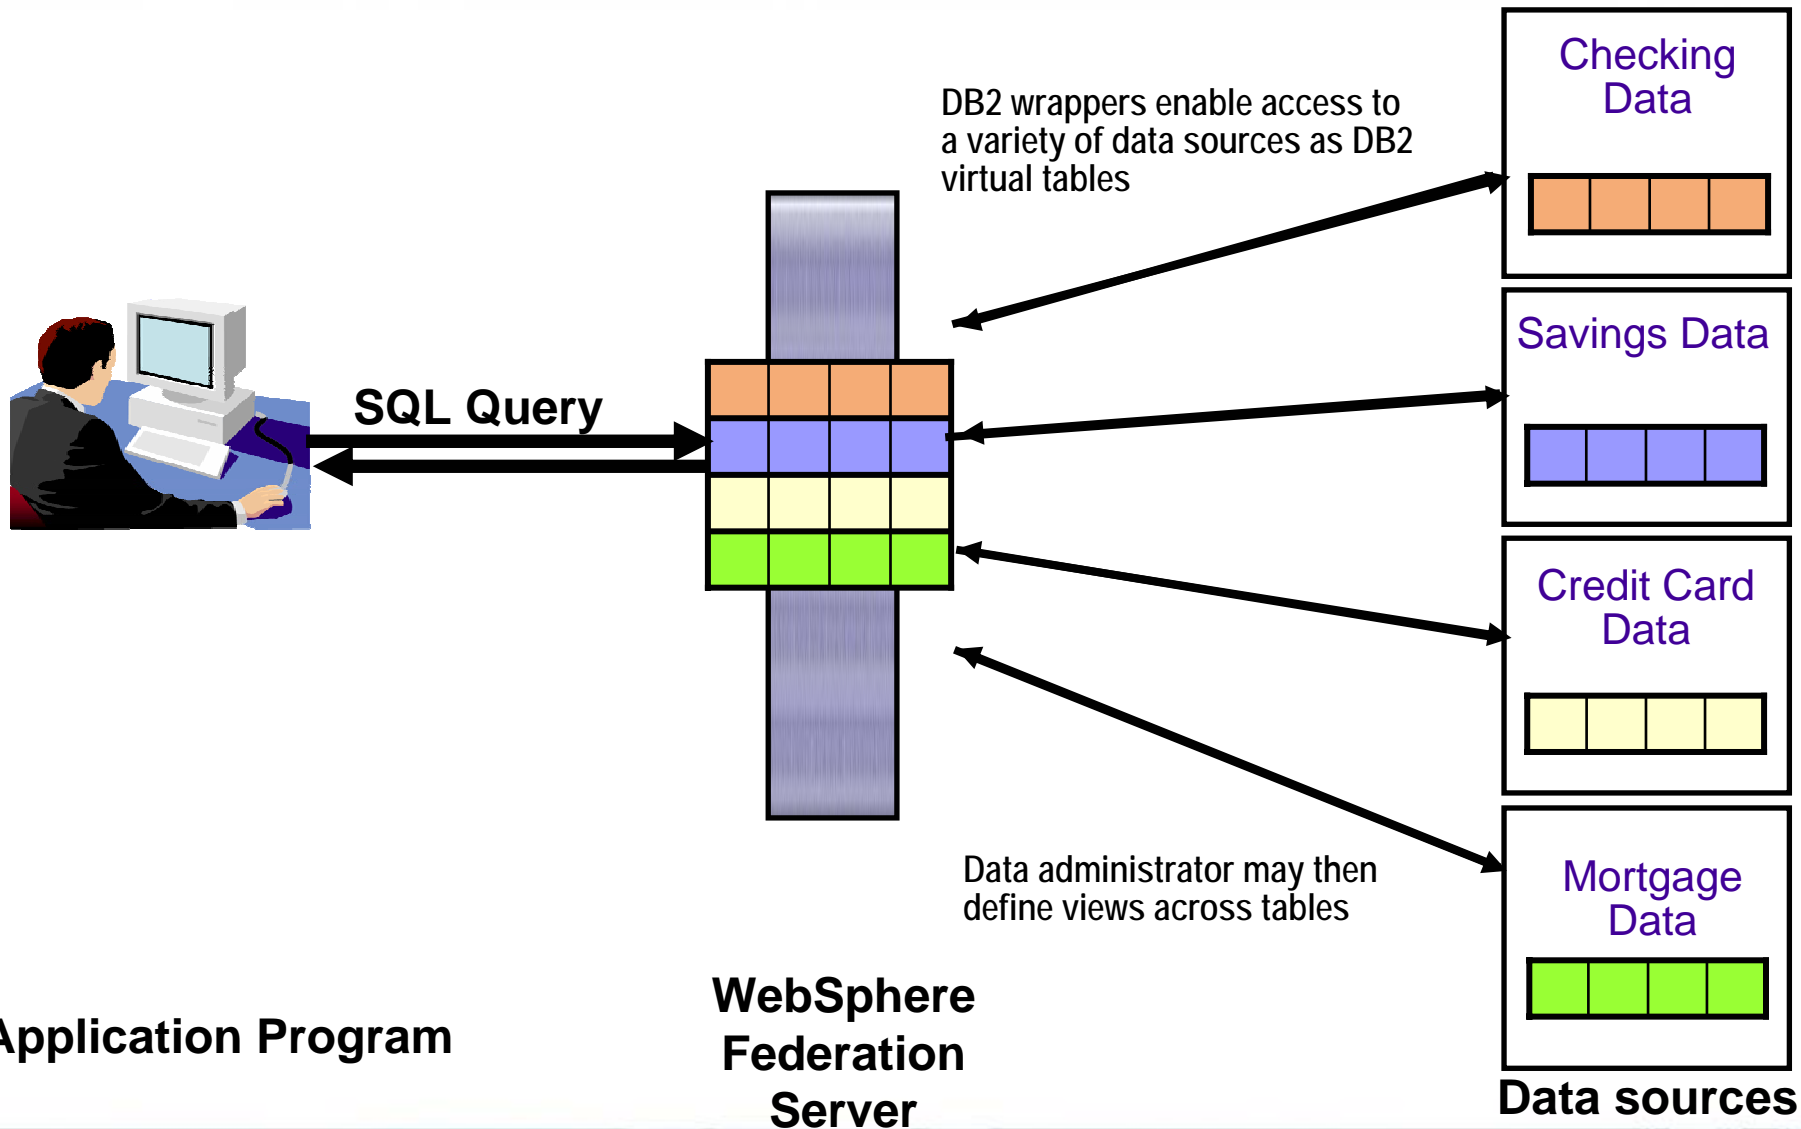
DB2 wrappers enable access to a variety of data sources as DB2 virtual tables

Checking Data

Savings Data

SQL Query

Credit Card Data

Data administrator may then define views across tables

Mortgage Data

Application Program

WebSphere Federation Server

Data sources